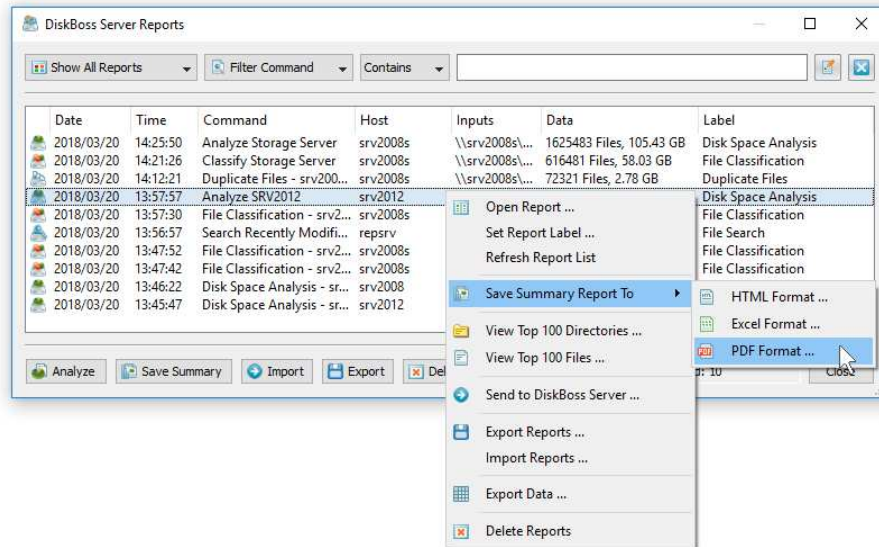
DiskBoss Server Reports

Show All Reports | Filter Command | Contains

| Date | Time | Command | Host | Inputs | Data | Label |
|---|---|---|---|---|---|---|
| 2018/03/20 | 14:25:50 | Analyze Storage Server | srv2008s | \\srv2008s\... | 1625483 Files, 105.43 GB | Disk Space Analysis |
| 2018/03/20 | 14:21:26 | Classify Storage Server | srv2008s | \\srv2008s\... | 616481 Files, 58.03 GB | File Classification |
| 2018/03/20 | 14:12:21 | Duplicate Files - srv200... | srv2008s | \\srv2008s\... | 72321 Files, 2.78 GB | Duplicate Files |
| 2018/03/20 | 13:57:57 | Analyze SRV2012 | srv2012 | | | Disk Space Analysis |
| 2018/03/20 | 13:57:30 | File Classification - srv2... | srv2008s | | | File Classification |
| 2018/03/20 | 13:56:57 | Search Recently Modifi... | repsrv | | | File Search |
| 2018/03/20 | 13:47:52 | File Classification - srv2... | srv2008s | | | File Classification |
| 2018/03/20 | 13:47:42 | File Classification - srv2... | srv2008s | | | File Classification |
| 2018/03/20 | 13:46:22 | Disk Space Analysis - sr... | srv2008 | | | |
| 2018/03/20 | 13:45:47 | Disk Space Analysis - sr... | srv2012 | | | |

Open Report ...
Set Report Label ...
Refresh Report List
Save Summary Report To
HTML Format ...
Excel Format ...
PDF Format ...
View Top 100 Directories ...
View Top 100 Files ...
Send to DiskBoss Server ...
Export Reports ...
Import Reports ...
Export Data ...
Delete Reports

Analyze | Save Summary | Import | Export | Del | d: 10 | Close